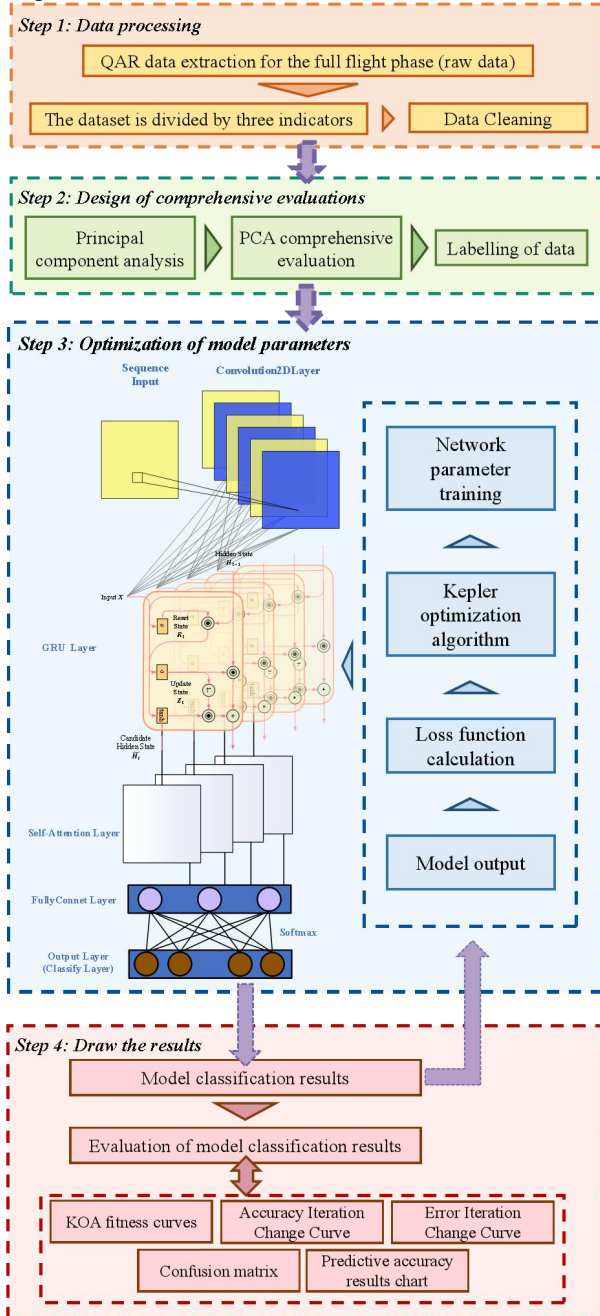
Step 1: Data processing

QAR data extraction for the full flight phase (raw data)

The dataset is divided by three indicators

Data Cleaning

Step 2: Design of comprehensive evaluations

Principal component analysis

PCA comprehensive evaluation

Labelling of data

Step 3: Optimization of model parameters

Sequence Input

Convolution2DLayer

Hidden State $H_{t-1}$

Input $X$

Reset State $R_t$

GRU Layer

Update State $Z_t$

Candidate Hidden State $H_t$

Self-Attention Layer

FullyConnet Layer

Softmax

Output Layer (Classify Layer)

Network parameter training

Kepler optimization algorithm

Loss function calculation

Model output

Step 4: Draw the results

Model classification results

Evaluation of model classification results

KOA fitness curves

Accuracy Iteration Change Curve

Error Iteration Change Curve

Confusion matrix

Predictive accuracy results chart